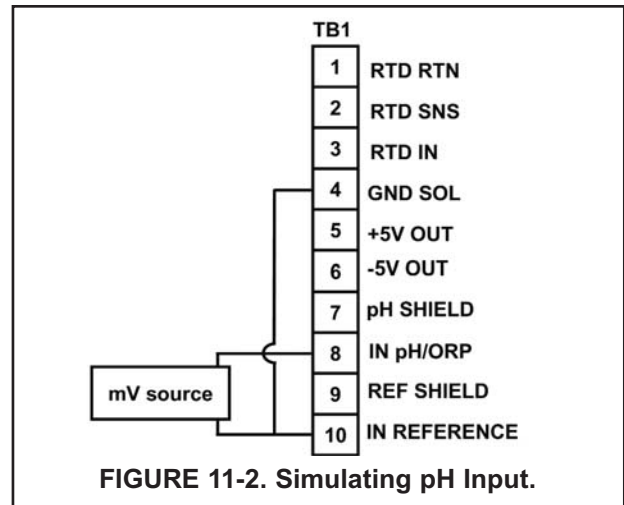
TB1

| | |
|---|---|
| 1 | RTD RTN |
| 2 | RTD SNS |
| 3 | RTD IN |
| 4 | GND SOL |
| 5 | +5V OUT |
| 6 | -5V OUT |
| 7 | pH SHIELD |
| 8 | IN pH/ORP |
| 9 | REF SHIELD |
| 10 | IN REFERENCE |

mV source

FIGURE 11-2. Simulating pH Input.